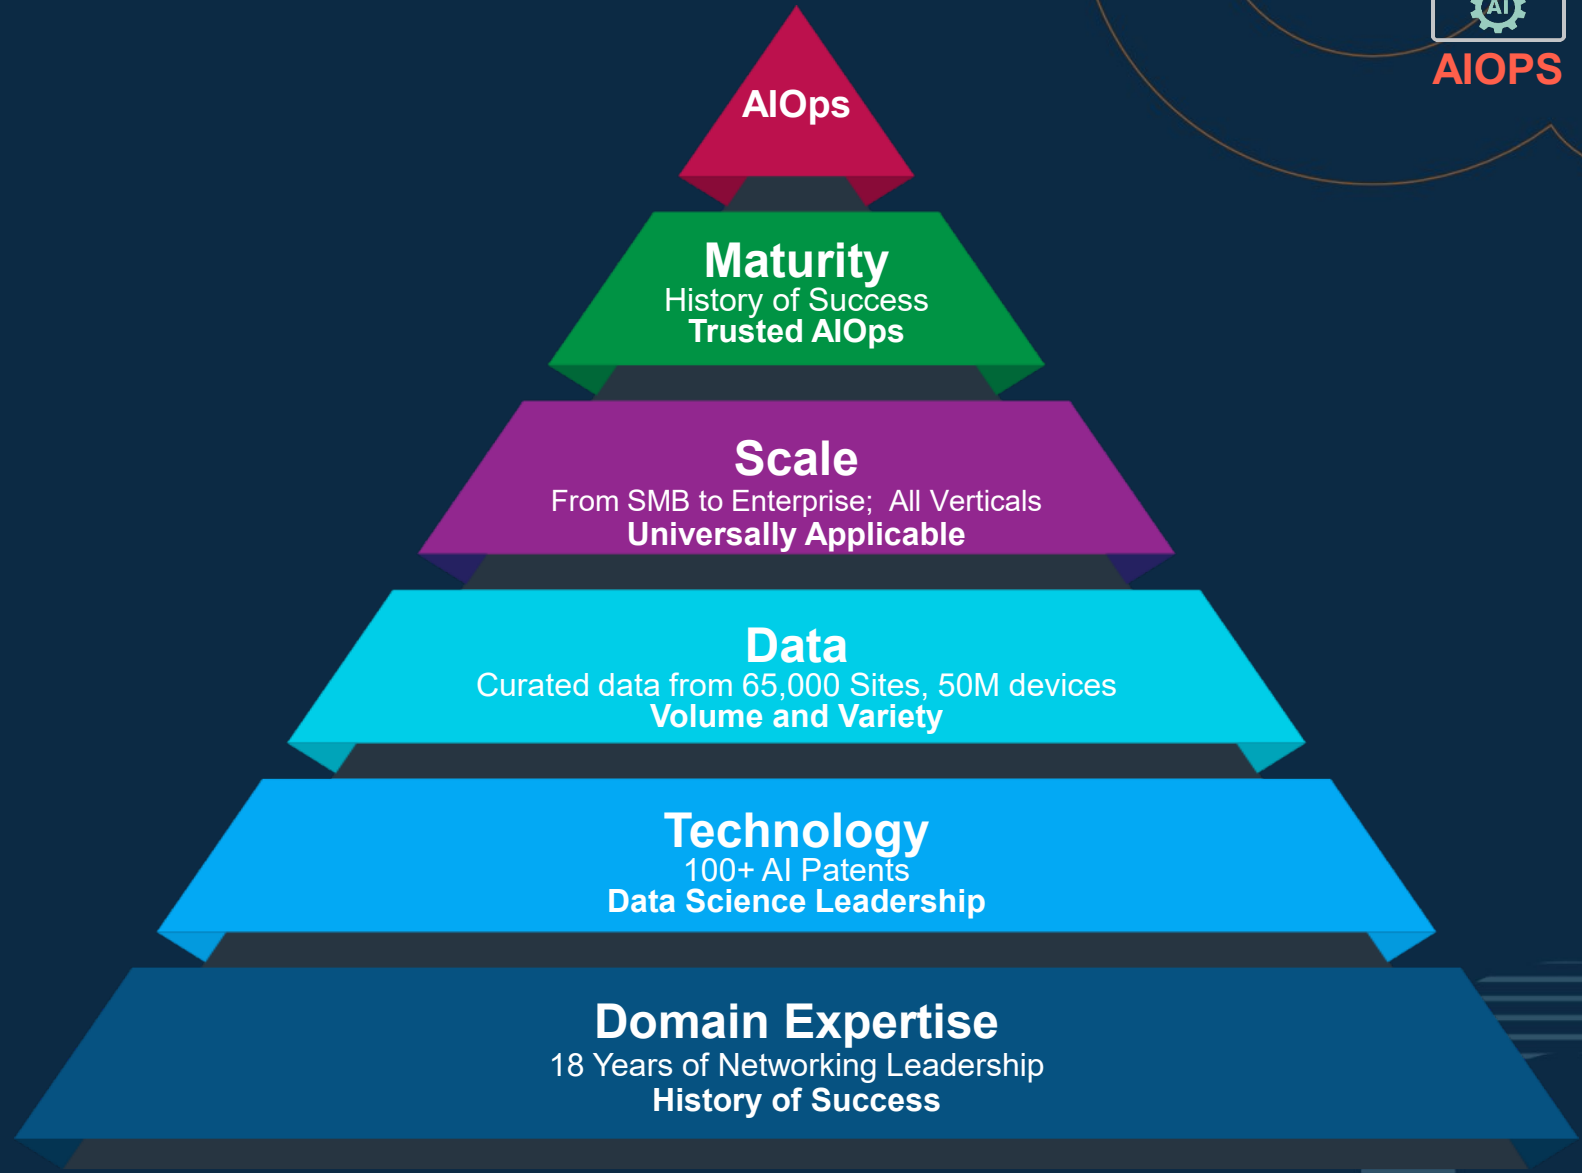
AI

AIOPS

AIOps

Maturity
History of Success
Trusted AIOps

Scale
From SMB to Enterprise; All Verticals
Universally Applicable

Data
Curated data from 65,000 Sites, 50M devices
Volume and Variety

Technology
100+ AI Patents
Data Science Leadership

Domain Expertise
18 Years of Networking Leadership
History of Success